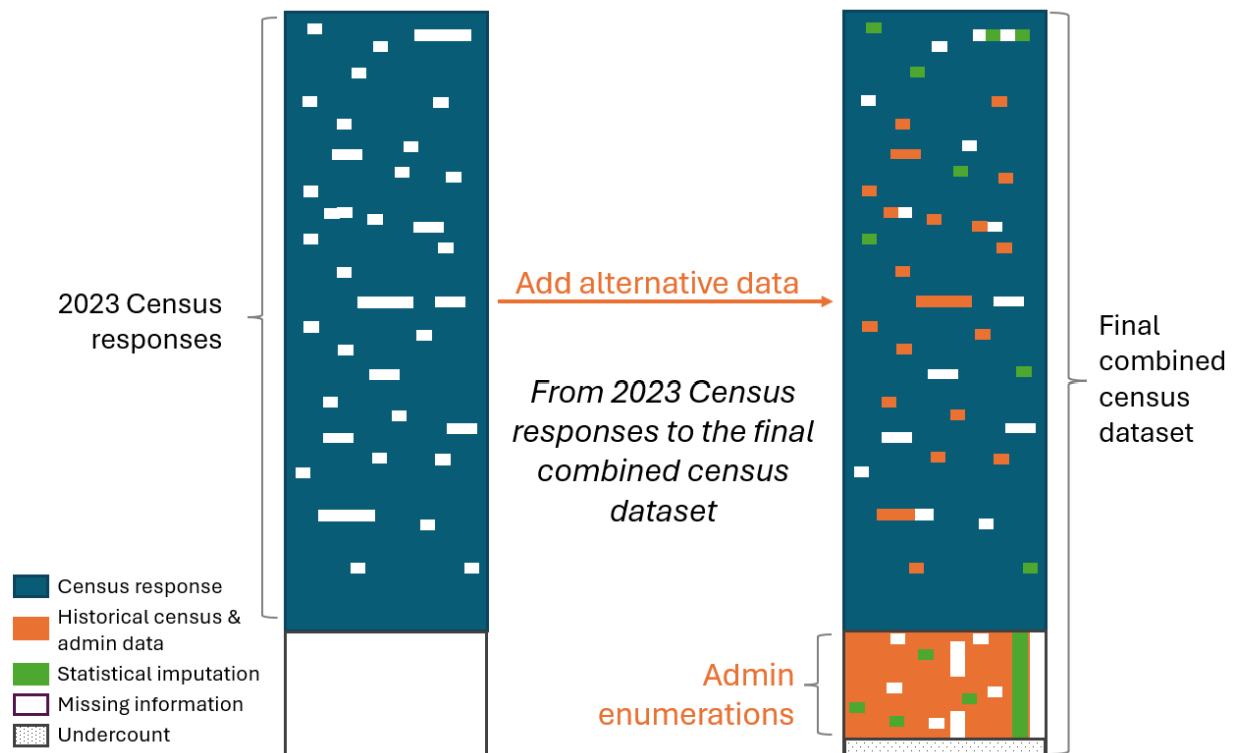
2023 Census responses

Add alternative data

From 2023 Census responses to the final combined census dataset

Final combined census dataset

Admin enumerations

Census response
Historical census & admin data
Statistical imputation
Missing information
Undercount